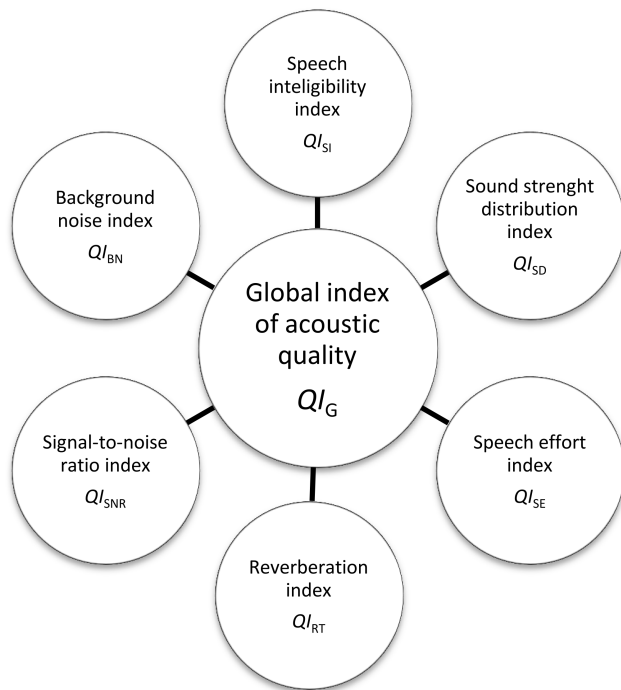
Speech inteligibility index
$QI_{\mathrm{SI}}$

Background noise index
$QI_{\mathrm{BN}}$

Sound strenght distribution index
$QI_{\mathrm{SD}}$

Global index of acoustic quality
$QI_{\mathrm{G}}$

Signal-to-noise ratio index
$QI_{\mathrm{SNR}}$

Speech effort index
$QI_{\mathrm{SE}}$

Reverberation index
$QI_{\mathrm{RT}}$